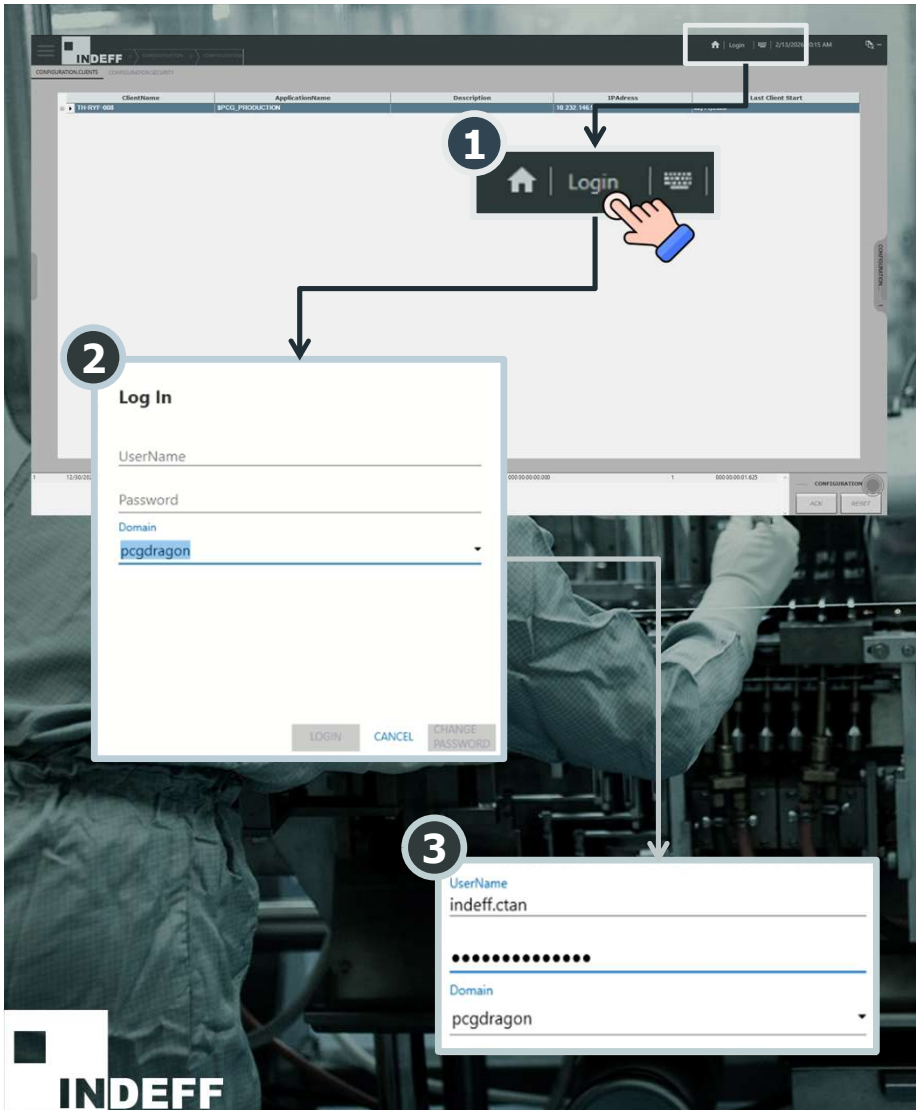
INDEFF

CONFIGURATION.CLIENTS CONFIGURATION.SECURITY

Login | 2/13/2024 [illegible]15 AM

| ClientName | ApplicationName | Description | IPAdress | Last Client Start |
|---|---|---|---|---|
| TH-RYF-008 | $PCG_PRODUCTION | | 10.232.146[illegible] | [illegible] |

1

Login

CONFIGURATION

2

Log In

UserName

Password

Domain

pcgdragon

LOGIN CANCEL CHANGE PASSWORD

1 12/30/20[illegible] 000:00:00:00:000 1 000:00:00:01.625

CONFIGURATION

ACK RESET

3

UserName

indeff.ctan

••••••••••••••

Domain

pcgdragon

INDEFF